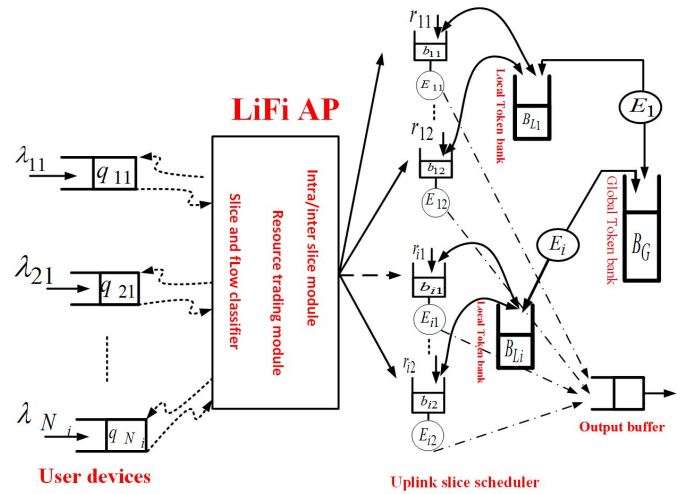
LiFi AP

$\lambda_{11}$ $q_{11}$

$\lambda_{21}$ $q_{21}$

$\lambda_{N_i}$ $q_{N_i}$

Intra/inter slice module
Resource trading module
Slice and flow classifier

$r_{11}$ $b_{11}$ $E_{11}$
$r_{12}$ $b_{12}$ $E_{12}$
$r_{i1}$ $b_{i1}$ $E_{i1}$
$r_{i2}$ $b_{i2}$ $E_{i2}$

Local Token bank
$B_{L1}$

$E_1$

Global Token bank
$B_G$

$E_i$

Local Token bank
$B_{Li}$

Output buffer

User devices

Uplink slice scheduler